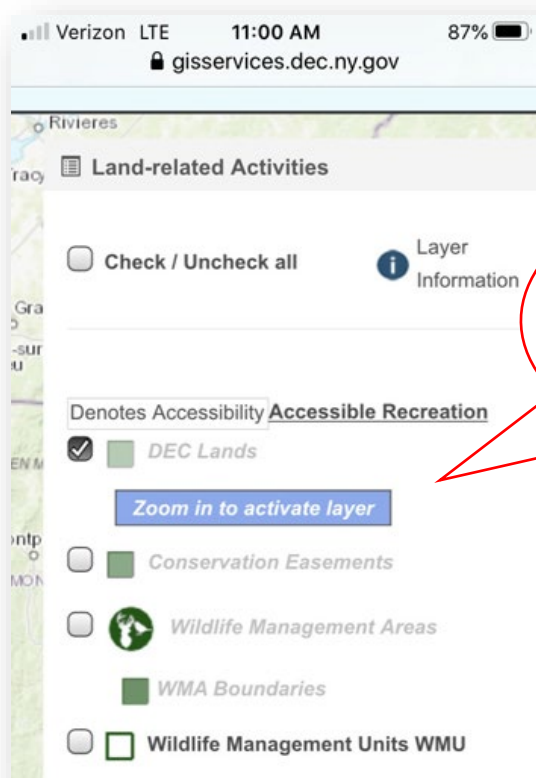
Verizon LTE 11:00 AM 87%
gisservices.dec.ny.gov

Rivieres
Tracy
Gra
-sur
u
EN M
ntp
MON

Land-related Activities

Check / Uncheck all

Layer Information

Denotes Accessibility Accessible Recreation

DEC Lands

Zoom in to activate layer

Conservation Easements

Wildlife Management Areas

WMA Boundaries

Wildlife Management Units WMU